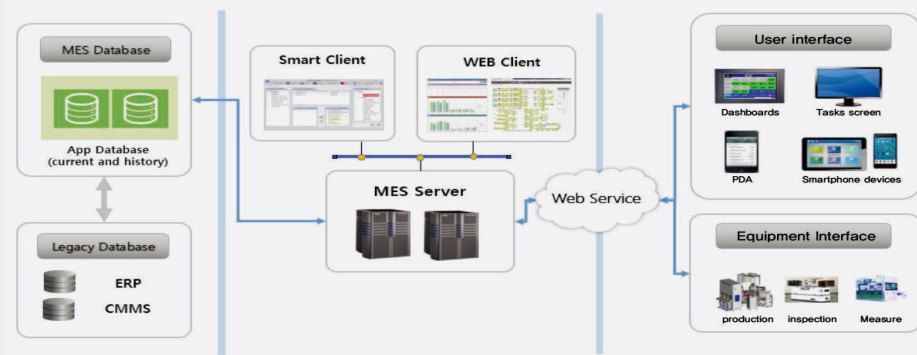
MES Database

App Database
(current and history)

Legacy Database

ERP

CMMS

Smart Client

WEB Client

MES Server

Web Service

User interface

Dashboards

Tasks screen

PDA

Smartphone devices

Equipment Interface

production

inspection

Measure